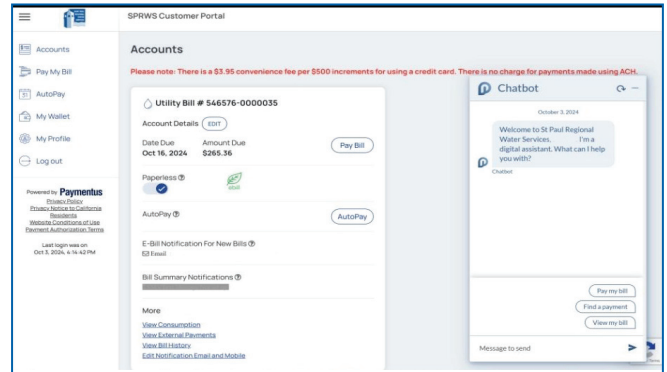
SPRWS Customer Portal

Accounts

Pay My Bill

AutoPay

My Wallet

My Profile

Log out

Powered by Paymentus

Privacy Policy

Privacy Notice to California Residents

Website Conditions of Use

Payment Authorization Terms

Last login was on Oct 3, 2024, 4:14:42 PM

Accounts

Please note: There is a $3.95 convenience fee per $500 increments for using a credit card. There is no charge for payments made using ACH.

Utility Bill # 546576-0000035

Account Details EDIT

Date Due Oct 16, 2024

Amount Due $265.36

Pay Bill

Paperless

AutoPay

AutoPay

E-Bill Notification For New Bills

Email

Bill Summary Notifications

More

View Consumption

View External Payments

View Bill History

Edit Notification Email and Mobile

Chatbot

October 3, 2024

Welcome to St Paul Regional Water Services. I'm a digital assistant. What can I help you with?

Chatbot

Pay my bill

Find a payment

View my bill

Message to send